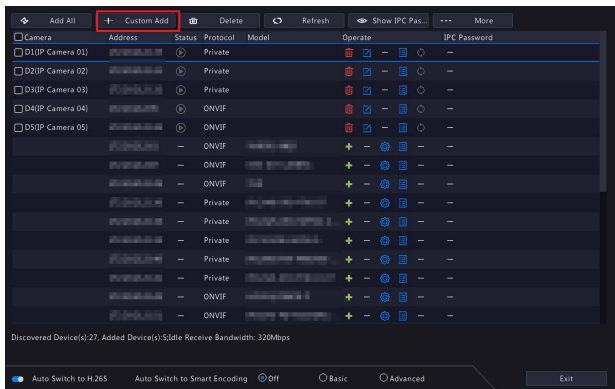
Add All | + Custom Add | Delete | Refresh | Show IPC Pas... | ··· More

| Camera | Address | Status | Protocol | Model | Operate | IPC Password |
|---|---|---|---|---|---|---|
| D1(IP Camera 01) | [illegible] | | Private | | | – |
| D2(IP Camera 02) | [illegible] | | Private | | | – |
| D3(IP Camera 03) | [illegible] | | Private | | | – |
| D4(IP Camera 04) | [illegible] | | ONVIF | | | – |
| D5(IP Camera 05) | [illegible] | | ONVIF | | | – |
| | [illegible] | – | ONVIF | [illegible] | + – | – |
| | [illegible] | – | ONVIF | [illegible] | + – | – |
| | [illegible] | – | ONVIF | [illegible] | + – | – |
| | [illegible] | – | Private | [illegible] | + – | – |
| | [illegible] | – | Private | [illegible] | + – | – |
| | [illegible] | – | Private | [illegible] | + – | – |
| | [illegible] | – | Private | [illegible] | + – | – |
| | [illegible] | – | Private | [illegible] | + – | – |
| | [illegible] | – | ONVIF | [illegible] | + – | – |

Discovered Device(s):27, Added Device(s):5;Idle Receive Bandwidth: 320Mbps

Auto Switch to H.265 | Auto Switch to Smart Encoding | Off | Basic | Advanced | Exit